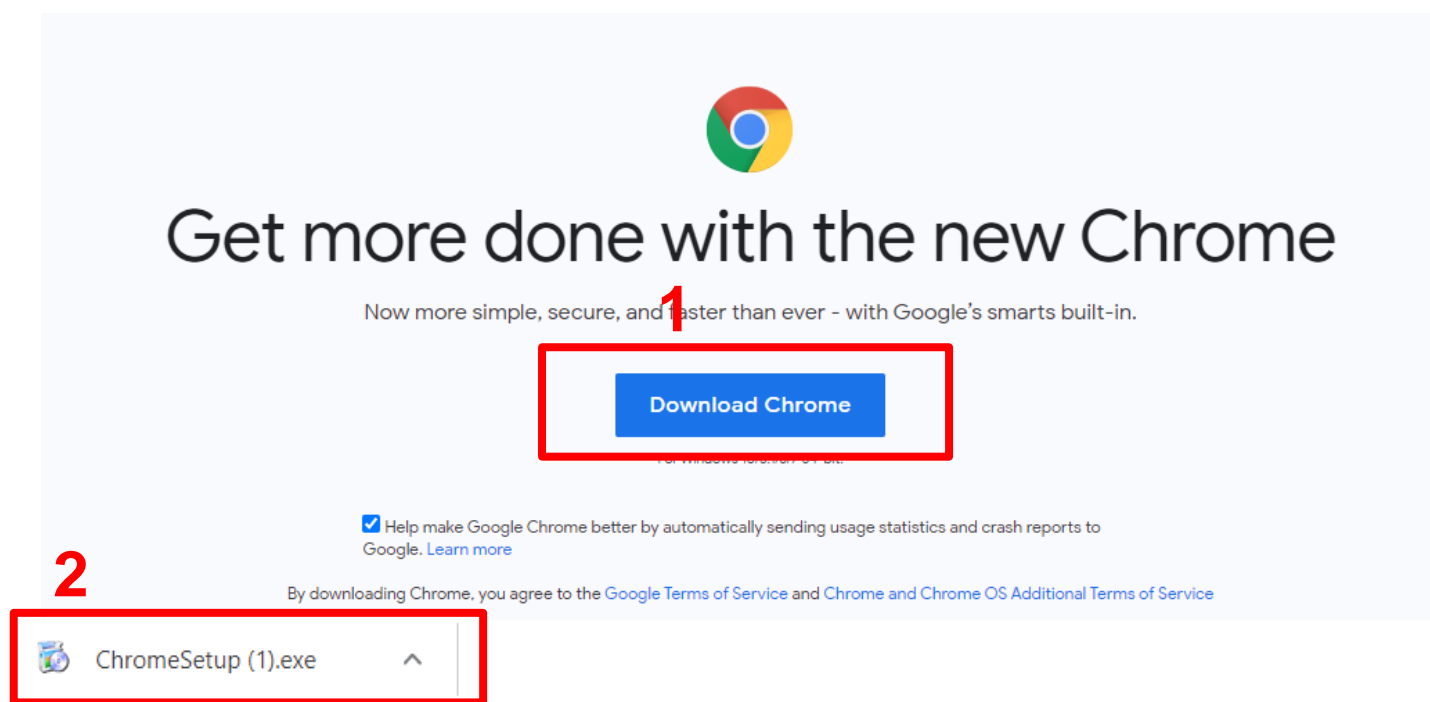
Get more done with the new Chrome

Now more simple, secure, and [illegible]aster than ever - with Google's smarts built-in.

1

Download Chrome

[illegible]

Help make Google Chrome better by automatically sending usage statistics and crash reports to Google. Learn more

By downloading Chrome, you agree to the Google Terms of Service and Chrome and Chrome OS Additional Terms of Service

2

ChromeSetup (1).exe